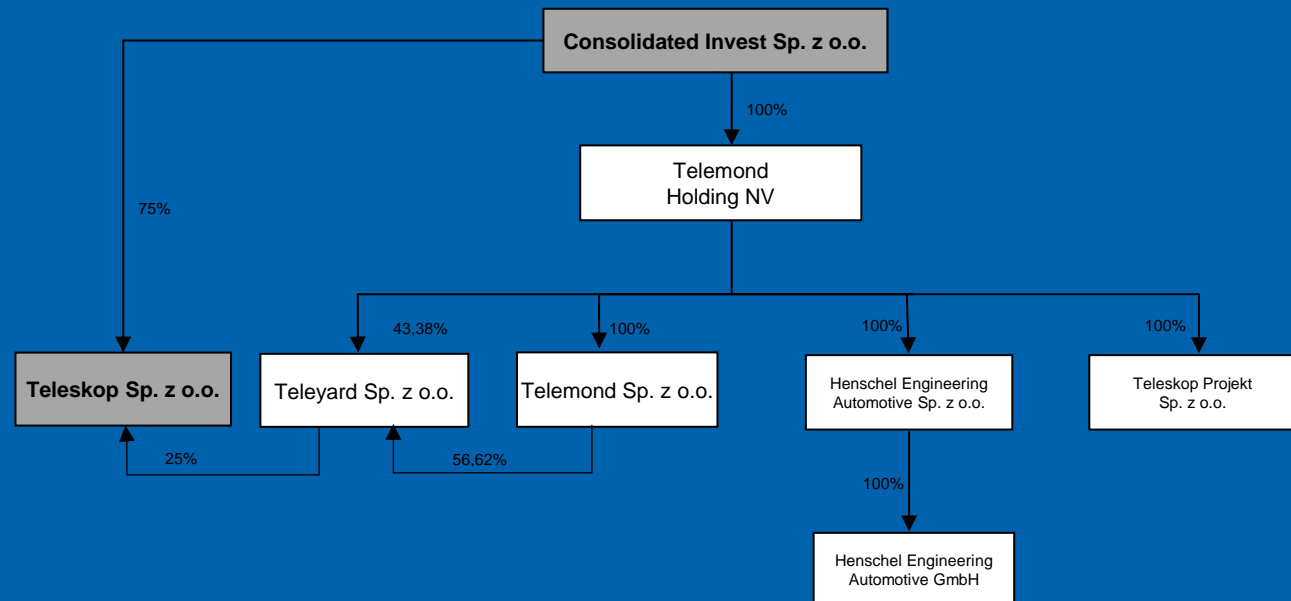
Consolidated Invest Sp. z o.o.

100%

Telemond Holding NV

75%

43,38%

100%

100%

100%

Teleskop Sp. z o.o.

Teleyard Sp. z o.o.

Telemond Sp. z o.o.

Henschel Engineering Automotive Sp. z o.o.

Teleskop Projekt Sp. z o.o.

25%

56,62%

100%

Henschel Engineering Automotive GmbH